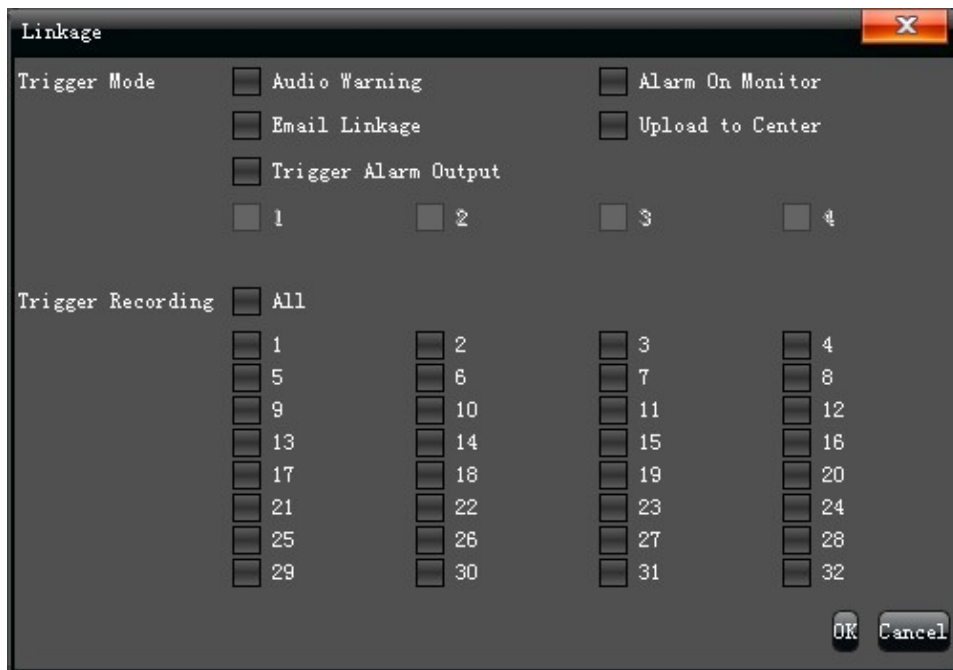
Linkage

Trigger Mode
Audio Warning
Alarm On Monitor
Email Linkage
Upload to Center
Trigger Alarm Output
1
2
3
4

Trigger Recording
All

| 1 | 2 | 3 | 4 |
|---|---|---|---|
| 5 | 6 | 7 | 8 |
| 9 | 10 | 11 | 12 |
| 13 | 14 | 15 | 16 |
| 17 | 18 | 19 | 20 |
| 21 | 22 | 23 | 24 |
| 25 | 26 | 27 | 28 |
| 29 | 30 | 31 | 32 |

OK
Cancel